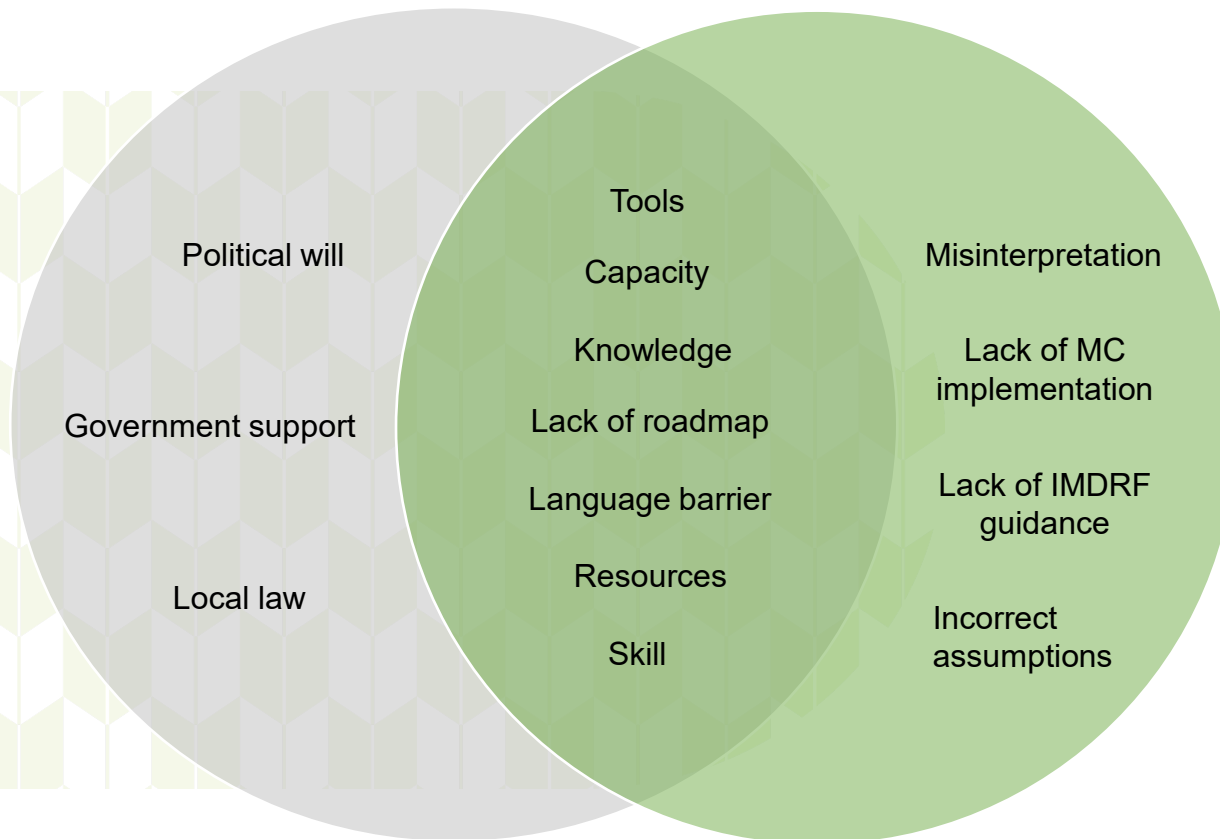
Political will

Government support

Local law

Tools

Capacity

Knowledge

Lack of roadmap

Language barrier

Resources

Skill

Misinterpretation

Lack of MC implementation

Lack of IMDRF guidance

Incorrect assumptions